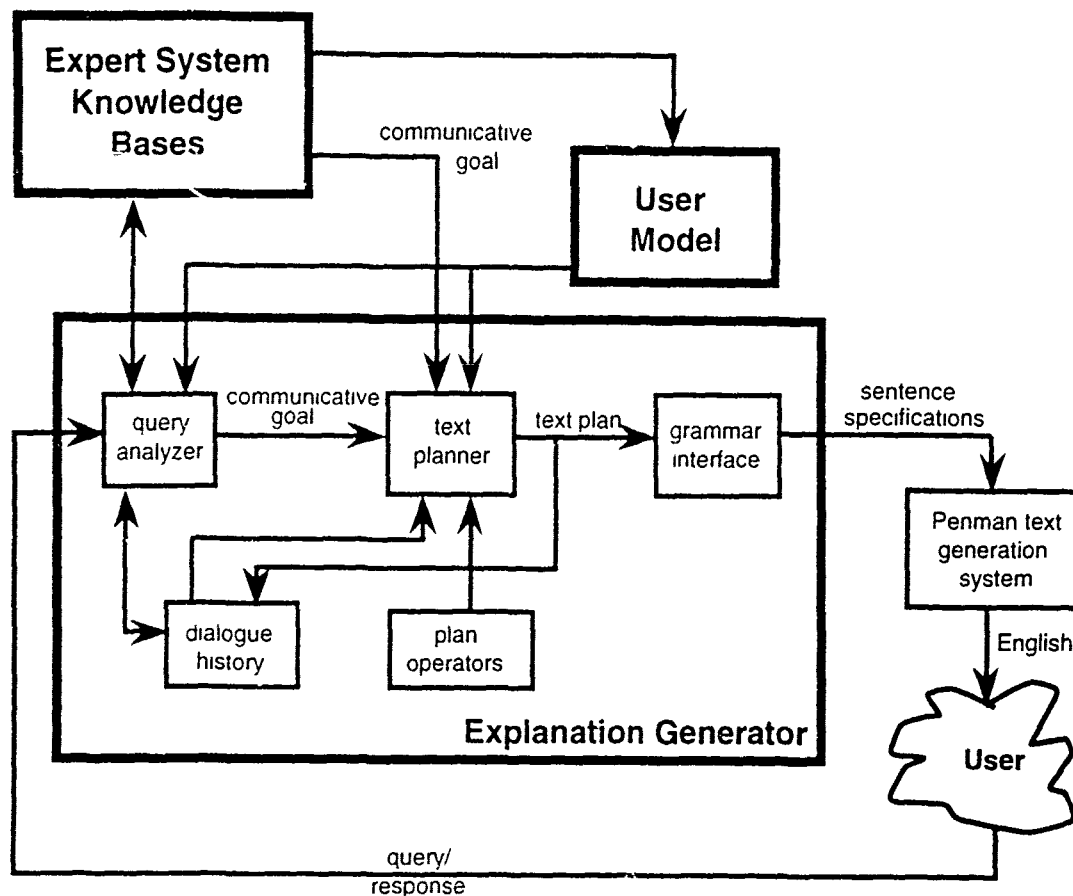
Expert System Knowledge Bases

communicative goal

User Model

query analyzer

communicative goal

text planner

text plan

grammar interface

sentence specifications

Penman text generation system

English

dialogue history

plan operators

Explanation Generator

User

query/ response